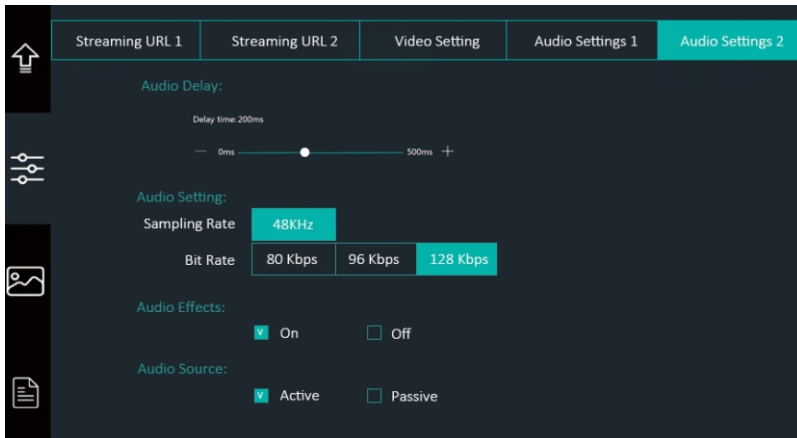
Streaming URL 1 | Streaming URL 2 | Video Setting | Audio Settings 1 | Audio Settings 2

Audio Delay:

Delay time: 200ms

— 0ms 500ms +

Audio Setting:

Sampling Rate 48KHz

Bit Rate 80 Kbps 96 Kbps 128 Kbps

Audio Effects:

On Off

Audio Source:

Active Passive